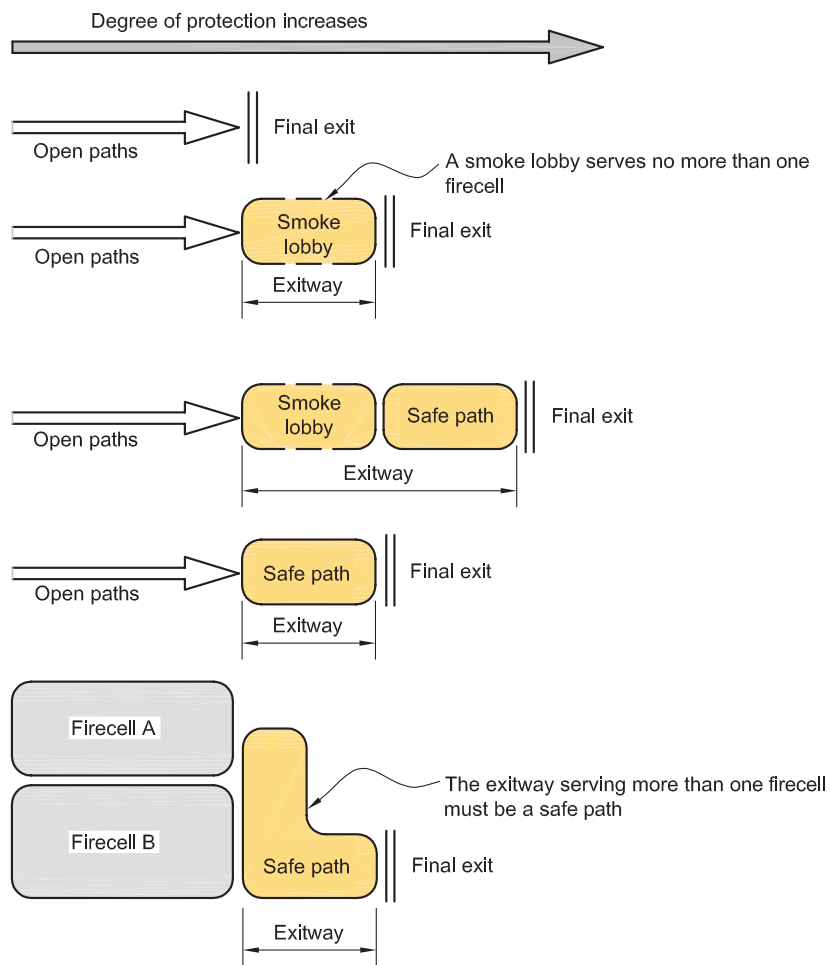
Degree of protection increases

Open paths

Final exit

A smoke lobby serves no more than one firecell

Open paths

Smoke lobby

Final exit

Exitway

Open paths

Smoke lobby

Safe path

Final exit

Exitway

Open paths

Safe path

Final exit

Exitway

Firecell A

Firecell B

The exitway serving more than one firecell must be a safe path

Safe path

Final exit

Exitway